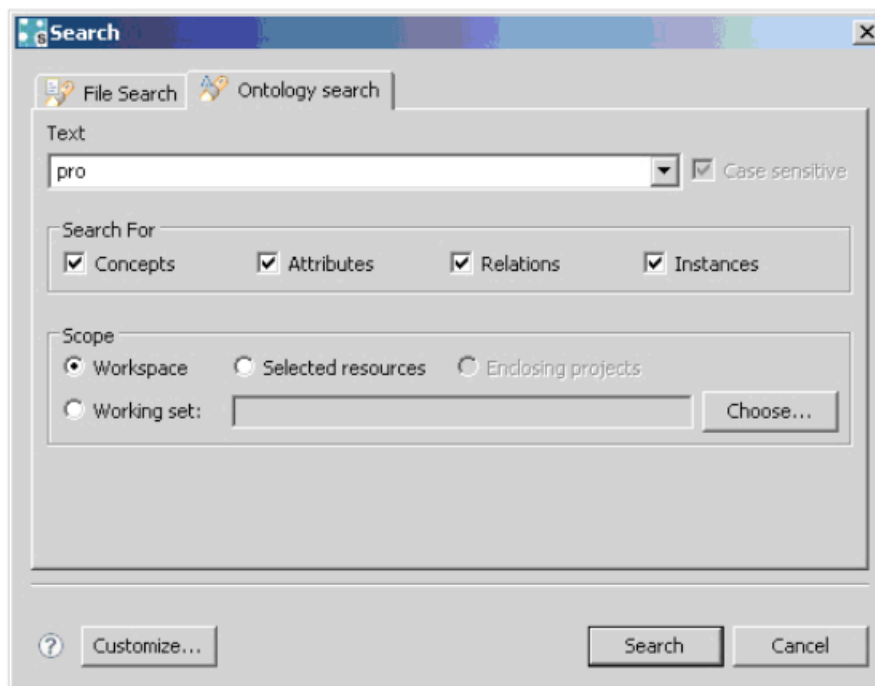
Search

File Search

Ontology search

Text

pro

Case sensitive

Search For

Concepts

Attributes

Relations

Instances

Scope

Workspace

Selected resources

Enclosing projects

Working set:

Choose...

?

Customize...

Search

Cancel